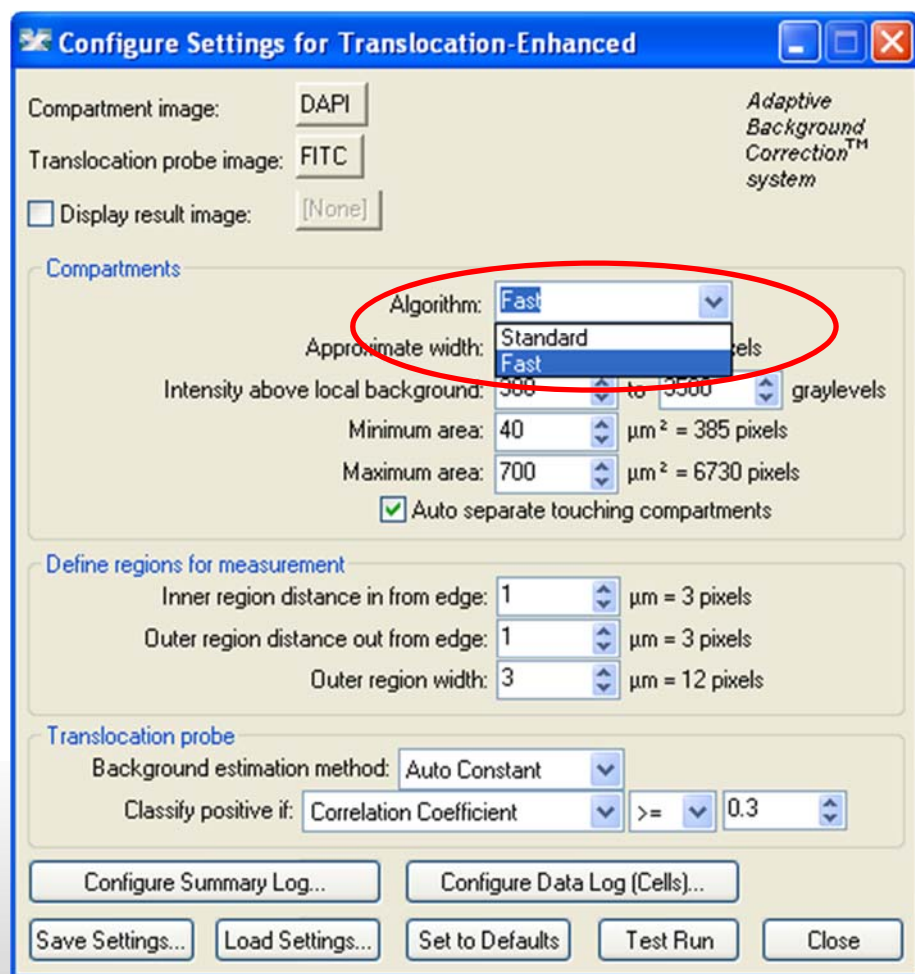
Configure Settings for Translocation-Enhanced

Compartment image: DAPI

Translocation probe image: FITC

Display result image: [None]

Adaptive Background Correction™ system

Compartments

Algorithm: Fast

Standard

Fast

Approximate width: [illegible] pixels

Intensity above local background: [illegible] to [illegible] graylevels

Minimum area: 40 µm² = 385 pixels

Maximum area: 700 µm² = 6730 pixels

Auto separate touching compartments

Define regions for measurement

Inner region distance in from edge: 1 µm = 3 pixels

Outer region distance out from edge: 1 µm = 3 pixels

Outer region width: 3 µm = 12 pixels

Translocation probe

Background estimation method: Auto Constant

Classify positive if: Correlation Coefficient >= 0.3

Configure Summary Log...

Configure Data Log (Cells)...

Save Settings...

Load Settings...

Set to Defaults

Test Run

Close